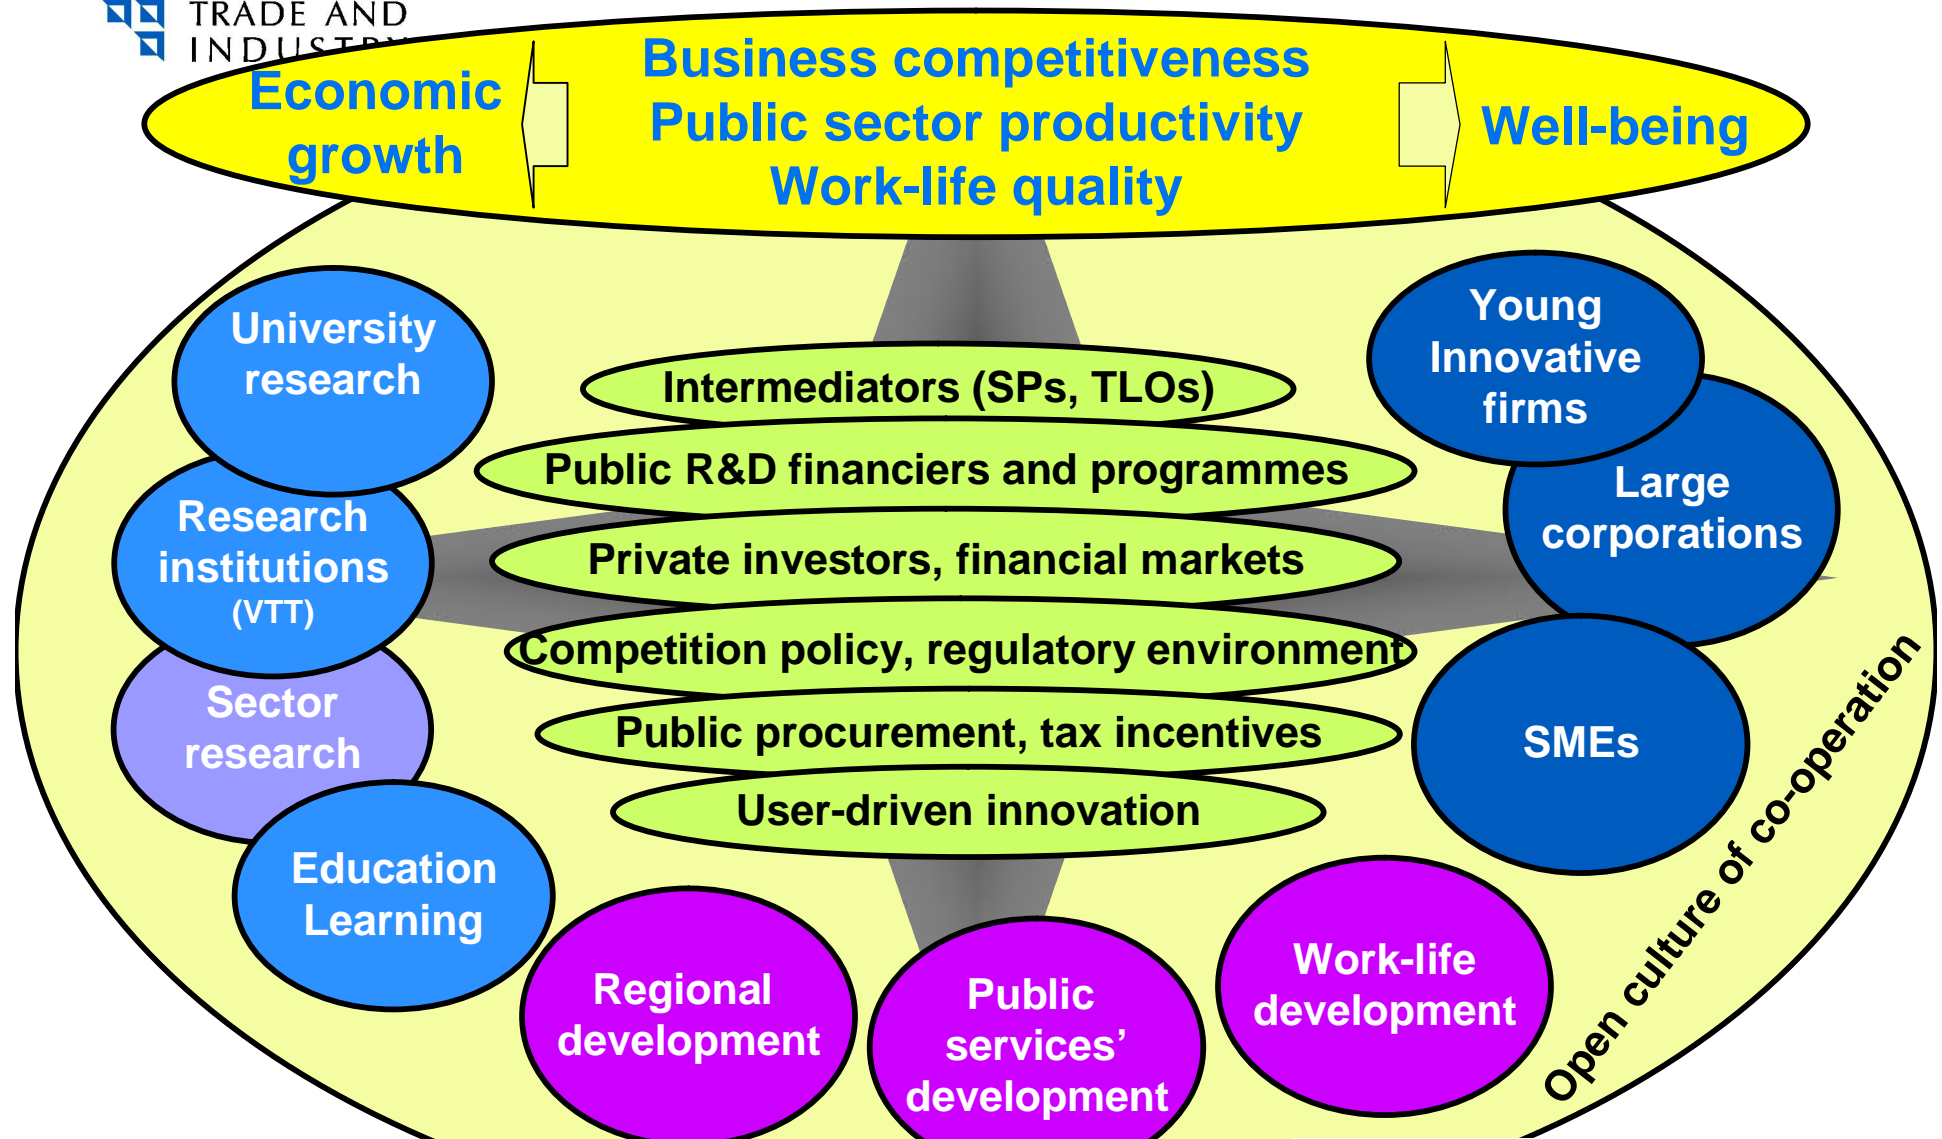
TRADE AND
INDUSTRY

Economic growth

Business competitiveness
Public sector productivity
Work-life quality

Well-being

University research

Research institutions (VTT)

Sector research

Education Learning

Intermediators (SPs, TLOs)

Public R&D financiers and programmes

Private investors, financial markets

Competition policy, regulatory environment

Public procurement, tax incentives

User-driven innovation

Young Innovative firms

Large corporations

SMEs

Regional development

Public services' development

Work-life development

Open culture of co-operation